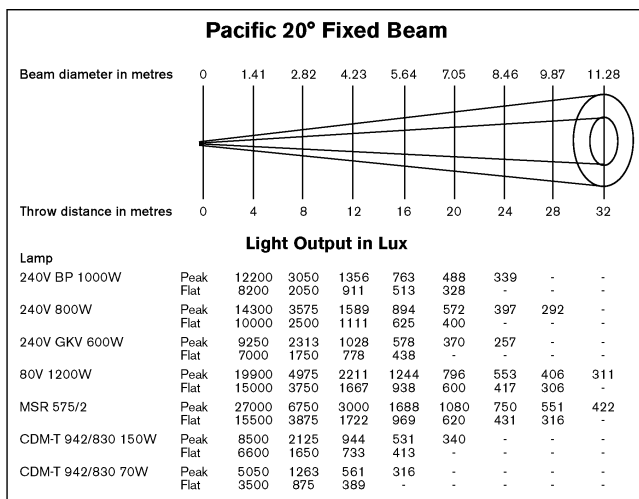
Pacific 20° Fixed Beam

Beam diameter in metres 0 1.41 2.82 4.23 5.64 7.05 8.46 9.87 11.28

Throw distance in metres 0 4 8 12 16 20 24 28 32

Light Output in Lux

| Lamp | | | | | | | | | |
|---|---|---|---|---|---|---|---|---|---|
| 240V BP 1000W | Peak | 12200 | 3050 | 1356 | 763 | 488 | 339 | - | - |
| | Flat | 8200 | 2050 | 911 | 513 | 328 | - | - | - |
| 240V 800W | Peak | 14300 | 3575 | 1589 | 894 | 572 | 397 | 292 | - |
| | Flat | 10000 | 2500 | 1111 | 625 | 400 | - | - | - |
| 240V GKV 600W | Peak | 9250 | 2313 | 1028 | 578 | 370 | 257 | - | - |
| | Flat | 7000 | 1750 | 778 | 438 | - | - | - | - |
| 80V 1200W | Peak | 19900 | 4975 | 2211 | 1244 | 796 | 553 | 406 | 311 |
| | Flat | 15000 | 3750 | 1667 | 938 | 600 | 417 | 306 | - |
| MSR 575/2 | Peak | 27000 | 6750 | 3000 | 1688 | 1080 | 750 | 551 | 422 |
| | Flat | 15500 | 3875 | 1722 | 969 | 620 | 431 | 316 | - |
| CDM-T 942/830 150W | Peak | 8500 | 2125 | 944 | 531 | 340 | - | - | - |
| | Flat | 6600 | 1650 | 733 | 413 | - | - | - | - |
| CDM-T 942/830 70W | Peak | 5050 | 1263 | 561 | 316 | - | - | - | - |
| | Flat | 3500 | 875 | 389 | - | - | - | - | - |